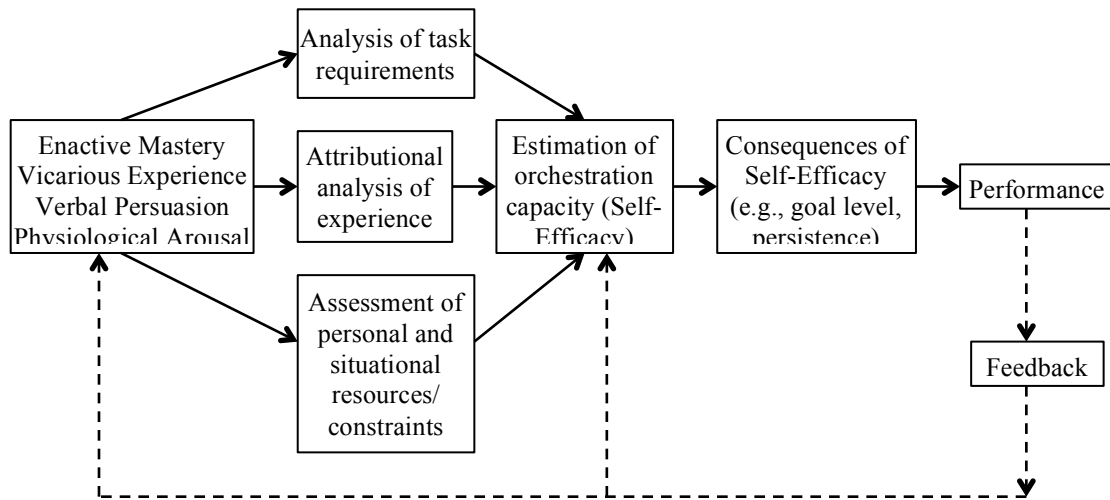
Analysis of task requirements

Enactive Mastery
Vicarious Experience
Verbal Persuasion
Physiological Arousal

Attributional analysis of experience

Estimation of orchestration capacity (Self-Efficacy)

Consequences of Self-Efficacy (e.g., goal level, persistence)

Performance

Assessment of personal and situational resources/ constraints

Feedback